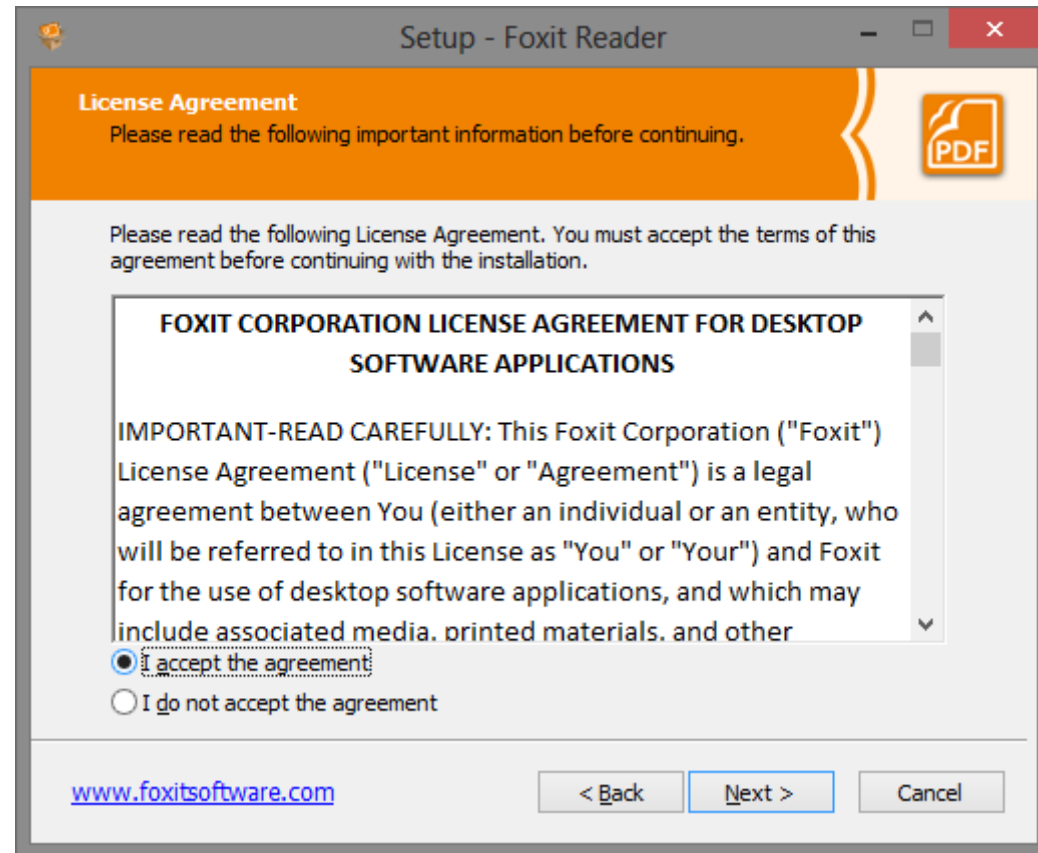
Setup - Foxit Reader

License Agreement
Please read the following important information before continuing.

PDF

Please read the following License Agreement. You must accept the terms of this agreement before continuing with the installation.

FOXIT CORPORATION LICENSE AGREEMENT FOR DESKTOP SOFTWARE APPLICATIONS

IMPORTANT-READ CAREFULLY: This Foxit Corporation ("Foxit") License Agreement ("License" or "Agreement") is a legal agreement between You (either an individual or an entity, who will be referred to in this License as "You" or "Your") and Foxit for the use of desktop software applications, and which may include associated media, printed materials, and other

I accept the agreement

I do not accept the agreement

www.foxitsoftware.com

< Back

Next >

Cancel